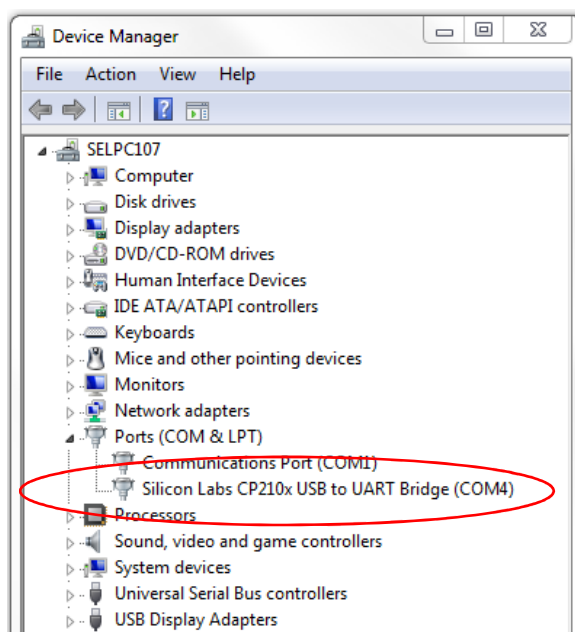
Device Manager

File Action View Help

SELPC107
Computer
Disk drives
Display adapters
DVD/CD-ROM drives
Human Interface Devices
IDE ATA/ATAPI controllers
Keyboards
Mice and other pointing devices
Monitors
Network adapters
Ports (COM & LPT)
Communications Port (COM1)
Silicon Labs CP210x USB to UART Bridge (COM4)
Processors
Sound, video and game controllers
System devices
Universal Serial Bus controllers
USB Display Adapters